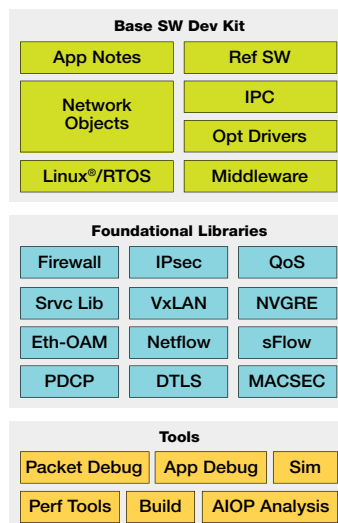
Base SW Dev Kit

App Notes

Ref SW

Network Objects

IPC

Opt Drivers

Linux®/RTOS

Middleware

Foundational Libraries

Firewall

IPsec

QoS

Srvc Lib

VxLAN

NVGRE

Eth-OAM

Netflow

sFlow

PDCP

DTLS

MACSEC

Tools

Packet Debug

App Debug

Sim

Perf Tools

Build

AIOP Analysis